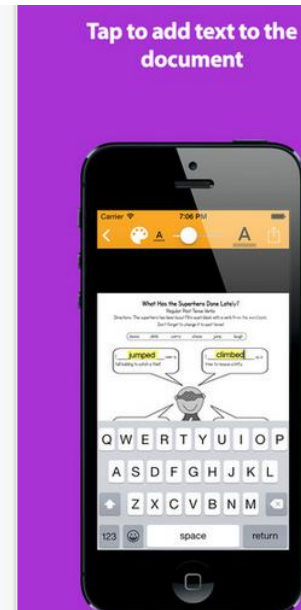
Tap to add text to the document

Carrier
7:06 PM

A
A

What Has the Superhero Done Lately?
Regular Past Tense Verbs

jumped
climbed

Q W E R T Y U I O P
A S D F G H J K L
Z X C V B N M
123
space
return